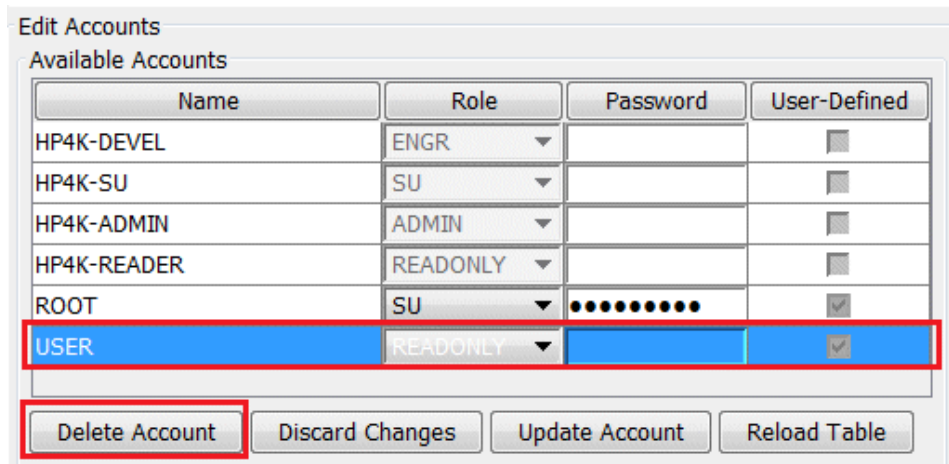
Edit Accounts

Available Accounts

| Name | Role | Password | User-Defined |
|---|---|---|---|
| HP4K-DEVEL | ENGR | | |
| HP4K-SU | SU | | |
| HP4K-ADMIN | ADMIN | | |
| HP4K-READER | READONLY | | |
| ROOT | SU | ••••••••• | |
| USER | READONLY | | |

Delete Account | Discard Changes | Update Account | Reload Table